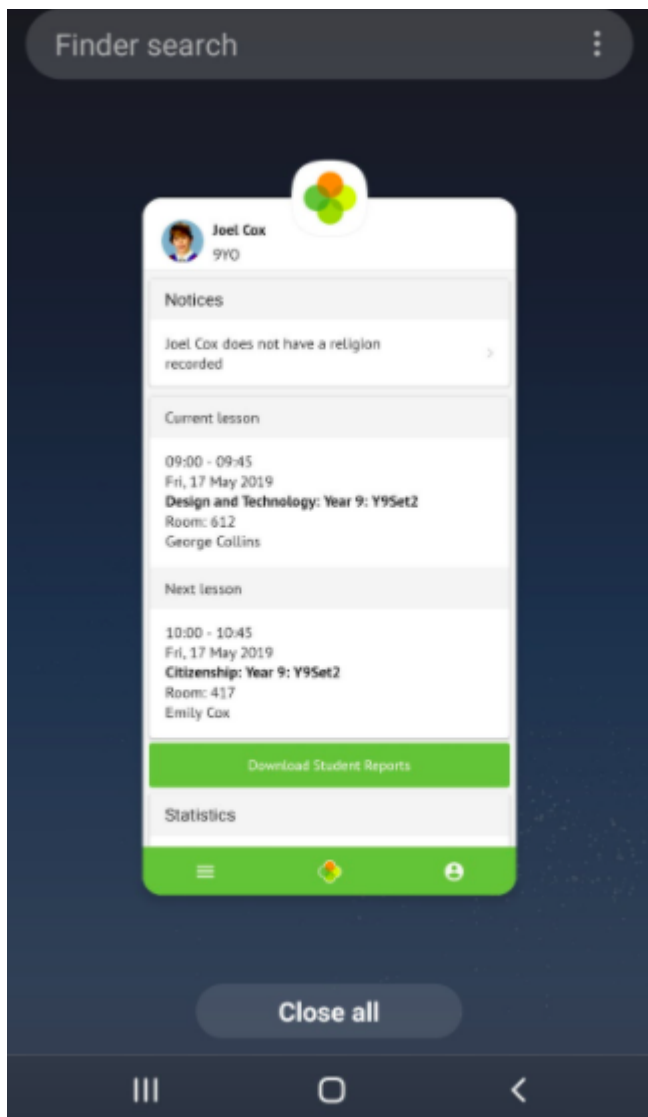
Finder search

Joel Cox
9YO

Notices

Joel Cox does not have a religion recorded

Current lesson

09:00 - 09:45
Fri, 17 May 2019
Design and Technology: Year 9: Y9Set2
Room: 612
George Collins

Next lesson

10:00 - 10:45
Fri, 17 May 2019
Citizenship: Year 9: Y9Set2
Room: 417
Emily Cox

Download Student Reports

Statistics

Close all